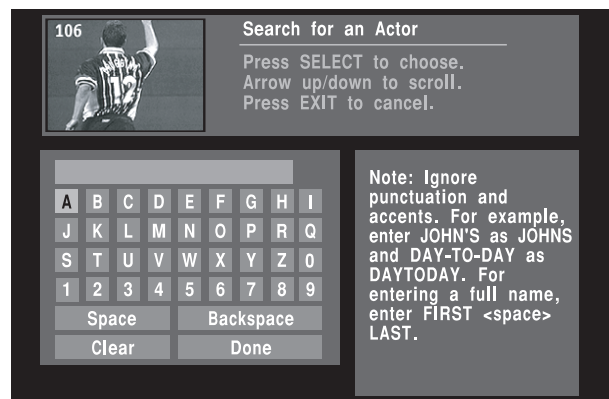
106

Search for an Actor

Press SELECT to choose.
Arrow up/down to scroll.
Press EXIT to cancel.

A B C D E F G H I
J K L M N O P Q R
S T U V W X Y Z 0
1 2 3 4 5 6 7 8 9
Space Backspace
Clear Done

Note: Ignore punctuation and accents. For example, enter JOHN'S as JOHNS and DAY-TO-DAY as DAYTODAY. For entering a full name, enter FIRST <space> LAST.